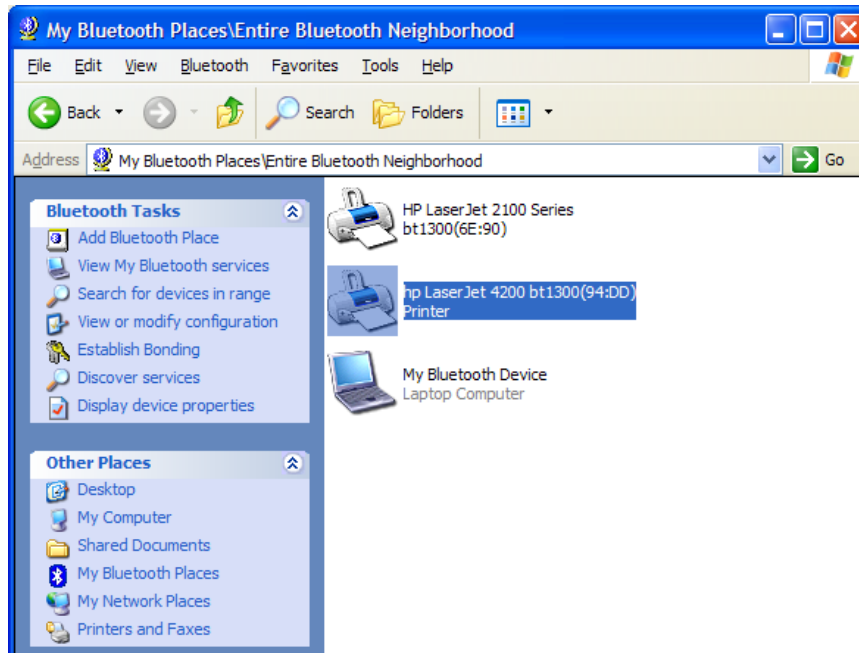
My Bluetooth Places\Entire Bluetooth Neighborhood

File Edit View Bluetooth Favorites Tools Help

Back Search Folders

Address My Bluetooth Places\Entire Bluetooth Neighborhood Go

Bluetooth Tasks

Add Bluetooth Place
View My Bluetooth services
Search for devices in range
View or modify configuration
Establish Bonding
Discover services
Display device properties

Other Places

Desktop
My Computer
Shared Documents
My Bluetooth Places
My Network Places
Printers and Faxes

HP LaserJet 2100 Series bt1300(6E:90)

hp LaserJet 4200 bt1300(94:DD)
Printer

My Bluetooth Device
Laptop Computer